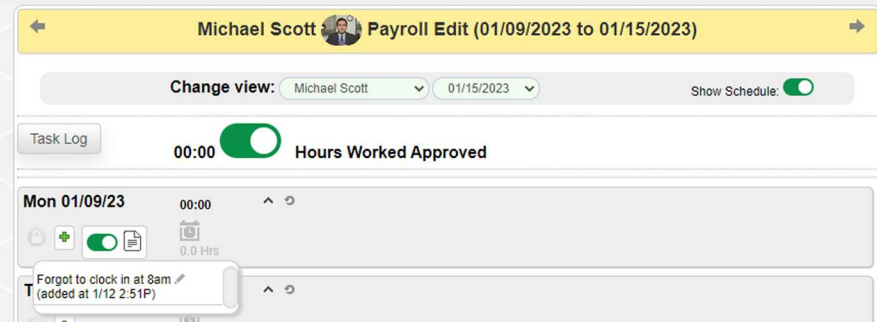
Michael Scott Payroll Edit (01/09/2023 to 01/15/2023)

Change view: Michael Scott 01/15/2023

Show Schedule:

Task Log

00:00 Hours Worked Approved

Mon 01/09/23

00:00

0.0 Hrs

Forgot to clock in at 8am
(added at 1/12 2:51P)

T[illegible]